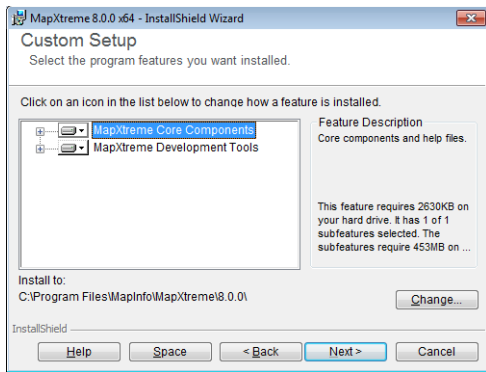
MapXtreme 8.0.0 x64 - InstallShield Wizard

Custom Setup
Select the program features you want installed.

Click on an icon in the list below to change how a feature is installed.

MapXtreme Core Components
MapXtreme Development Tools

Feature Description
Core components and help files.

This feature requires 2630KB on your hard drive. It has 1 of 1 subfeatures selected. The subfeatures require 453MB on ...

Install to:
C:\Program Files\MapInfo\MapXtreme\8.0.0\

Change...

InstallShield

Help
Space
< Back
Next >
Cancel